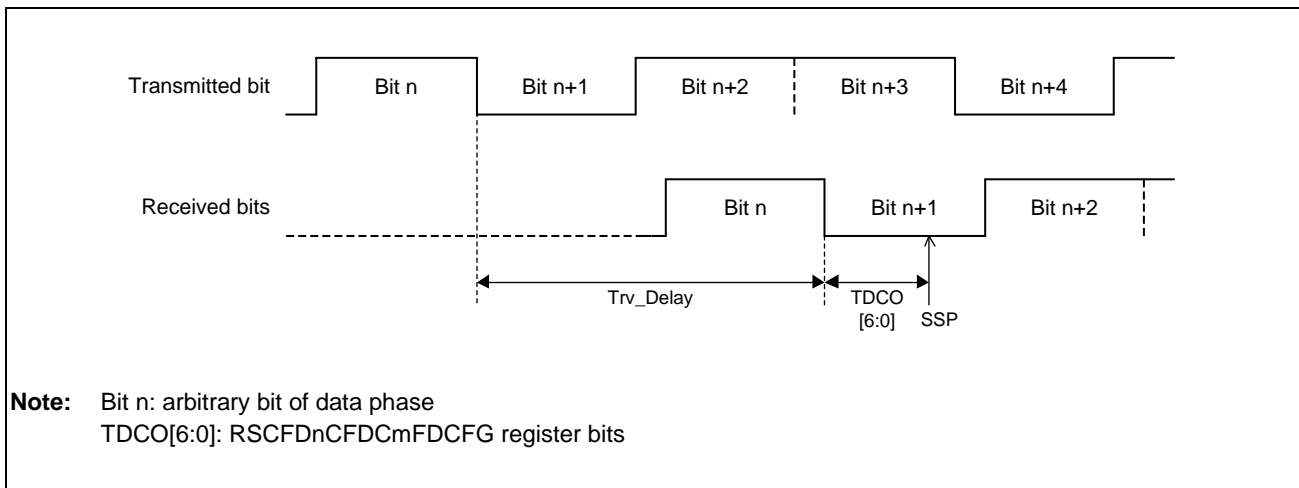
Transmitted bit

Bit n

Bit n+1

Bit n+2

Bit n+3

Bit n+4

Received bits

Bit n

Bit n+1

Bit n+2

Trv_Delay

TDCO [6:0]

SSP

**Note:** Bit n: arbitrary bit of data phase
TDCO[6:0]: RSCFDnCFDCmFDCFG register bits